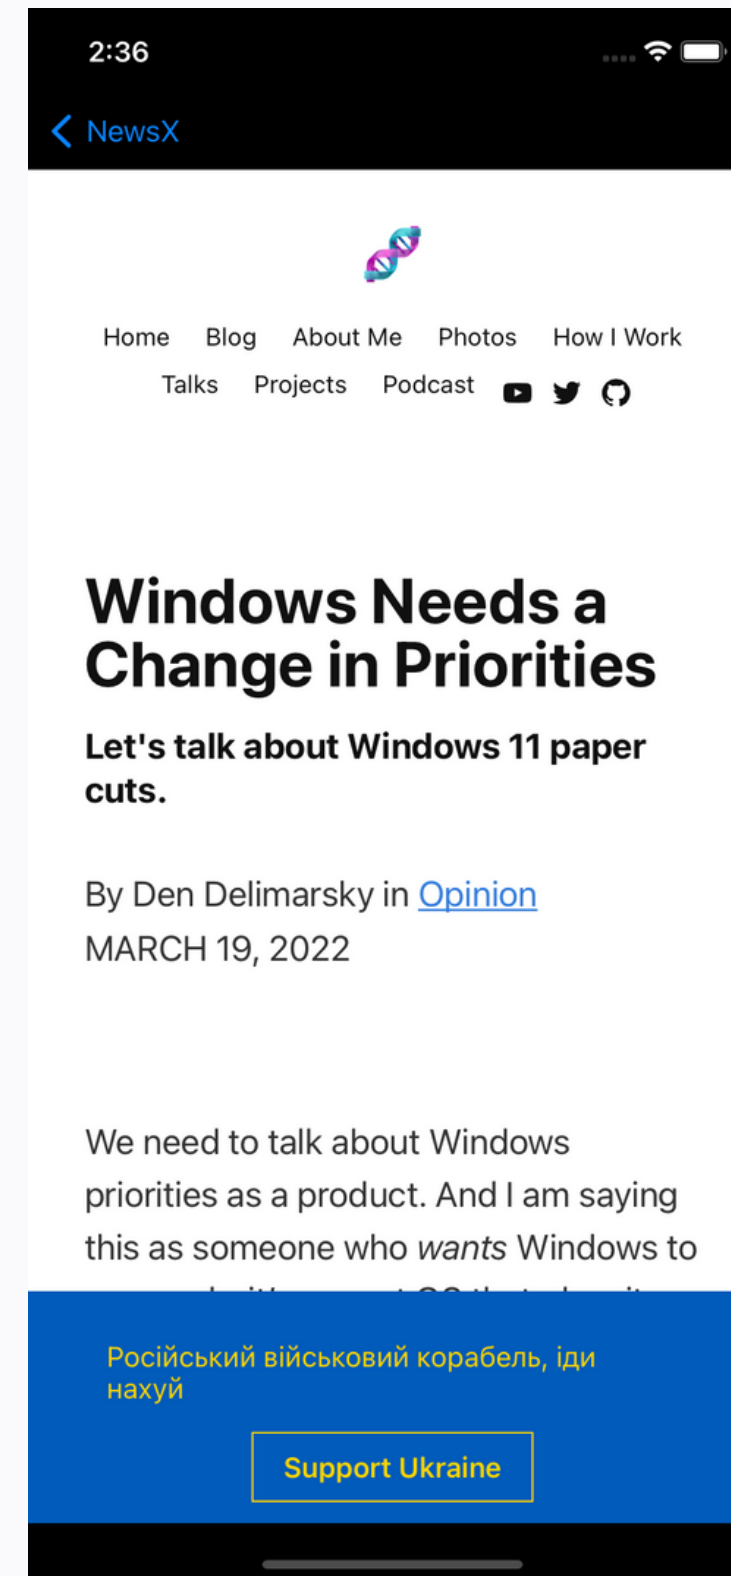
2:36

NewsX

Home Blog About Me Photos How I Work
Talks Projects Podcast

Windows Needs a Change in Priorities

Let's talk about Windows 11 paper cuts.

By Den Delimarsky in Opinion
MARCH 19, 2022

We need to talk about Windows priorities as a product. And I am saying this as someone who *wants* Windows to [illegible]

Російський військовий корабель, іди нахуй

Support Ukraine